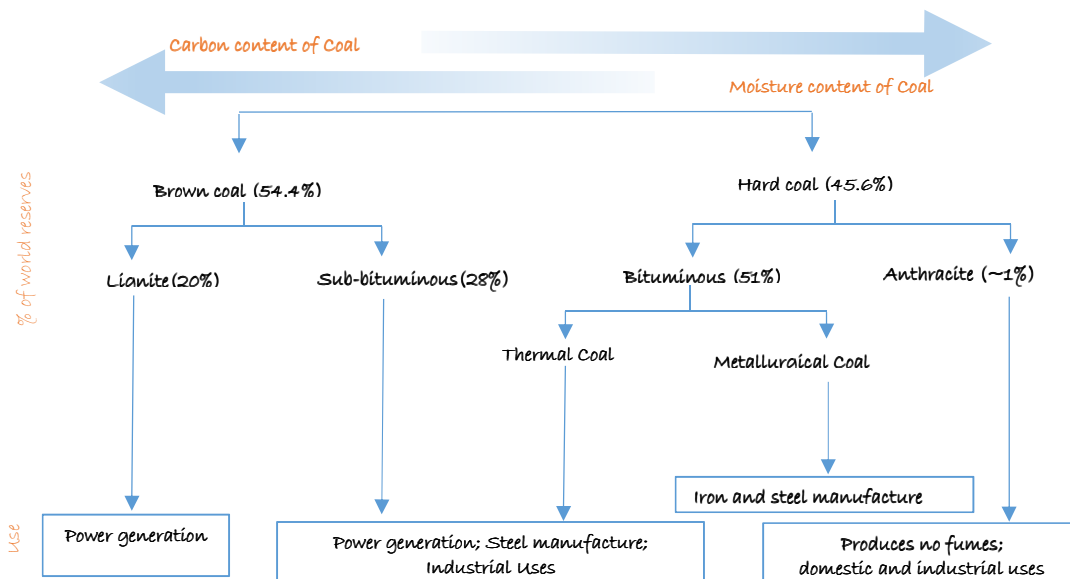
Carbon content of Coal

Moisture content of Coal

% of world reserves

Brown coal (54.4%)

Hard coal (45.6%)

Lignite (20%)

Sub-bituminous (28%)

Bituminous (51%)

Anthracite (~1%)

Thermal Coal

Metallurgical Coal

Iron and steel manufacture

Use

Power generation

Power generation; Steel manufacture; Industrial Uses

Produces no fumes; domestic and industrial uses